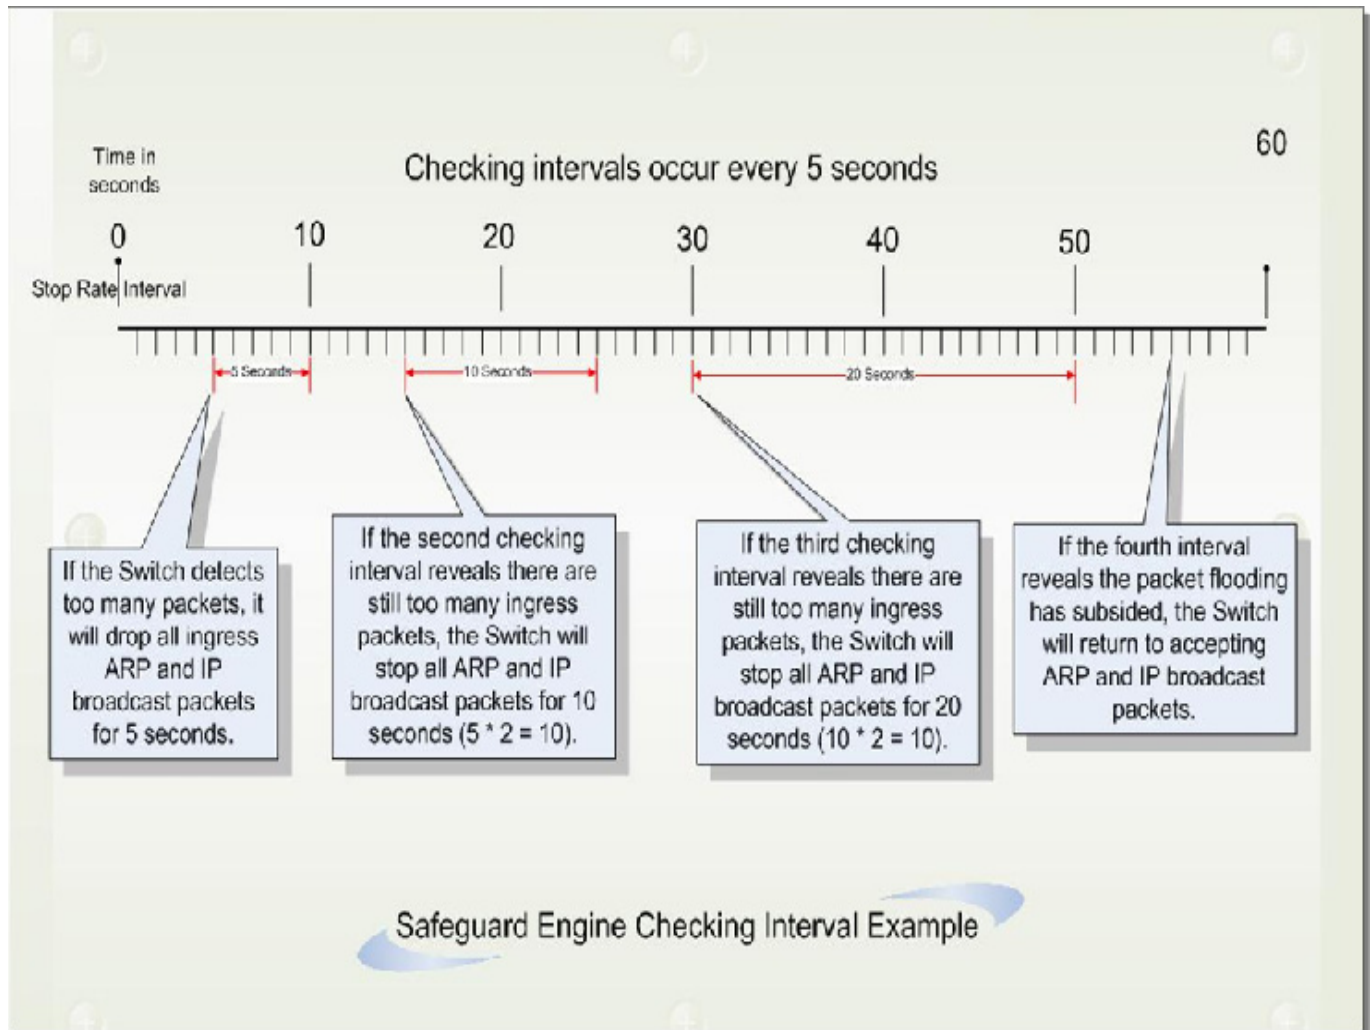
Time in seconds

Checking intervals occur every 5 seconds

60

0

10

20

30

40

50

Stop Rate Interval

5 Seconds

10 Seconds

20 Seconds

If the Switch detects too many packets, it will drop all ingress ARP and IP broadcast packets for 5 seconds.

If the second checking interval reveals there are still too many ingress packets, the Switch will stop all ARP and IP broadcast packets for 10 seconds (5 * 2 = 10).

If the third checking interval reveals there are still too many ingress packets, the Switch will stop all ARP and IP broadcast packets for 20 seconds (10 * 2 = 10).

If the fourth interval reveals the packet flooding has subsided, the Switch will return to accepting ARP and IP broadcast packets.

Safeguard Engine Checking Interval Example